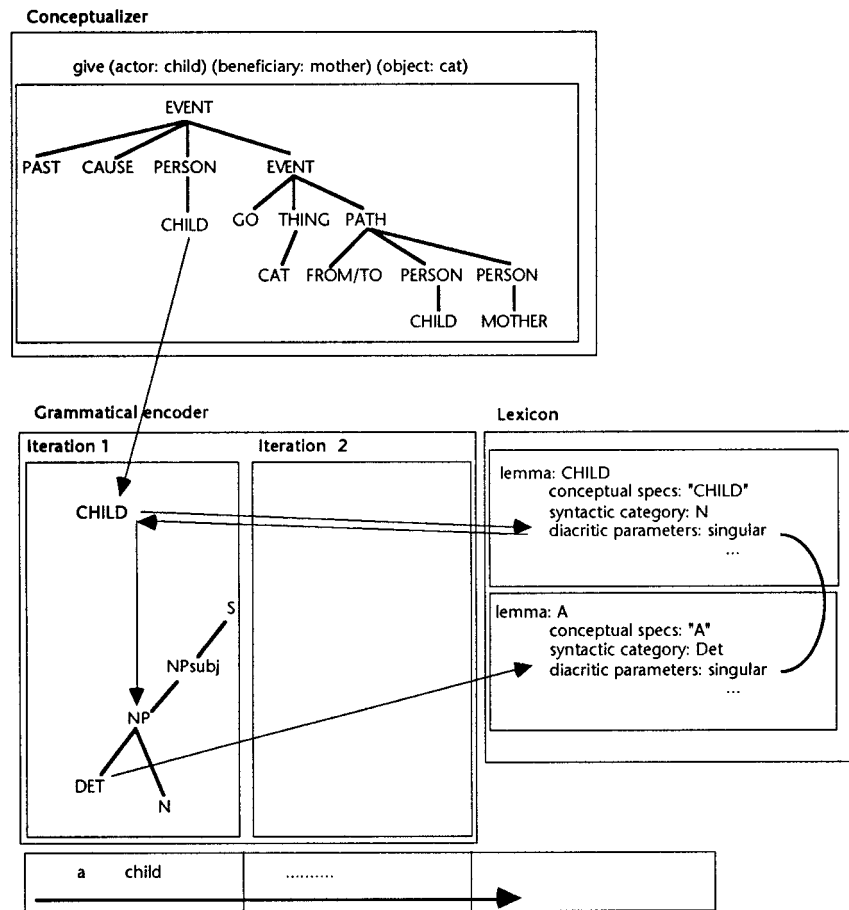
Conceptualizer

give (actor: child) (beneficiary: mother) (object: cat)

EVENT

PAST CAUSE PERSON EVENT

CHILD

GO THING PATH

CAT FROM/TO PERSON PERSON

CHILD MOTHER

Grammatical encoder

Iteration 1

Iteration 2

CHILD

S

NPsubj

NP

DET

N

Lexicon

lemma: CHILD
conceptual specs: "CHILD"
syntactic category: N
diacritic parameters: singular
...

lemma: A
conceptual specs: "A"
syntactic category: Det
diacritic parameters: singular
...

a child

..........